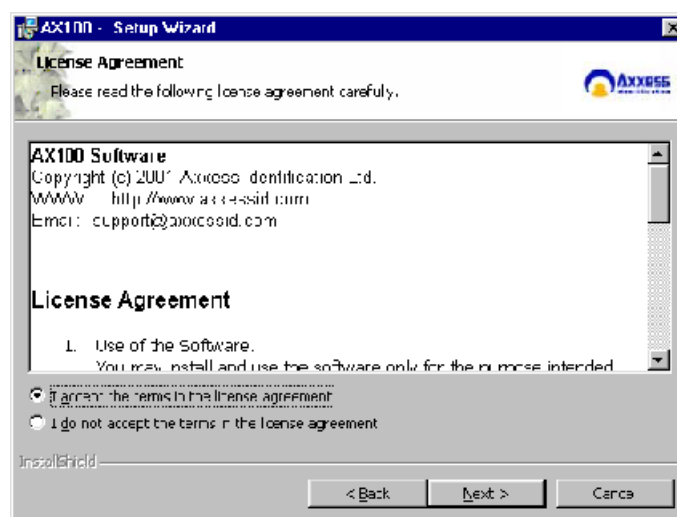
AX100 - Setup Wizard

License Agreement

Please read the following license agreement carefully.

Axxess

AX100 Software
Copyright (c) 2001 Axxess Identification Ltd.
WWW: http://www.axxessid.com
Email: support@axxessid.com

License Agreement

1. Use of the Software.
You may install and use the software only for the purpose intended

I accept the terms in the license agreement

I do not accept the terms in the license agreement

InstallShield

< Back

Next >

Cancel